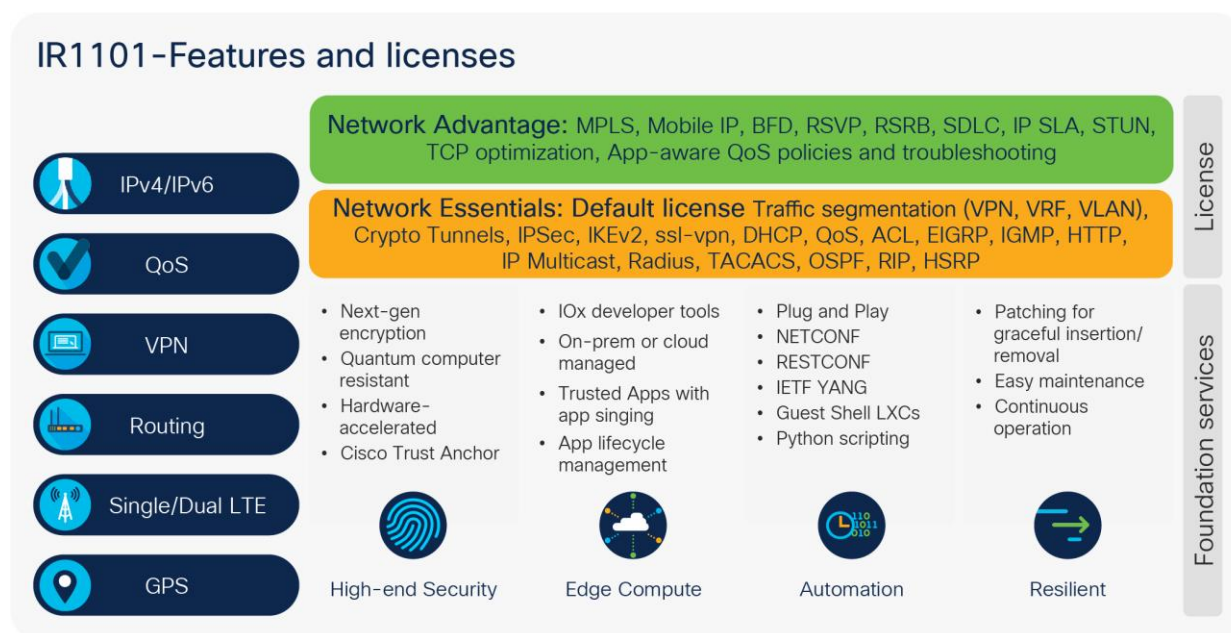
IR1101-Features and licenses

IPv4/IPv6

QoS

VPN

Routing

Single/Dual LTE

GPS

Network Advantage: MPLS, Mobile IP, BFD, RSVP, RSRB, SDLC, IP SLA, STUN, TCP optimization, App-aware QoS policies and troubleshooting

Network Essentials: Default license Traffic segmentation (VPN, VRF, VLAN), Crypto Tunnels, IPSec, IKEv2, ssl-vpn, DHCP, QoS, ACL, EIGRP, IGMP, HTTP, IP Multicast, Radius, TACACS, OSPF, RIP, HSRP

License

- Next-gen encryption
- Quantum computer resistant
- Hardware-accelerated
- Cisco Trust Anchor

High-end Security

- IOx developer tools
- On-prem or cloud managed
- Trusted Apps with app singing
- App lifecycle management

Edge Compute

- Plug and Play
- NETCONF
- RESTCONF
- IETF YANG
- Guest Shell LXCs
- Python scripting

110
1011
010

Automation

- Patching for graceful insertion/ removal
- Easy maintenance
- Continuous operation

Resilient

Foundation services